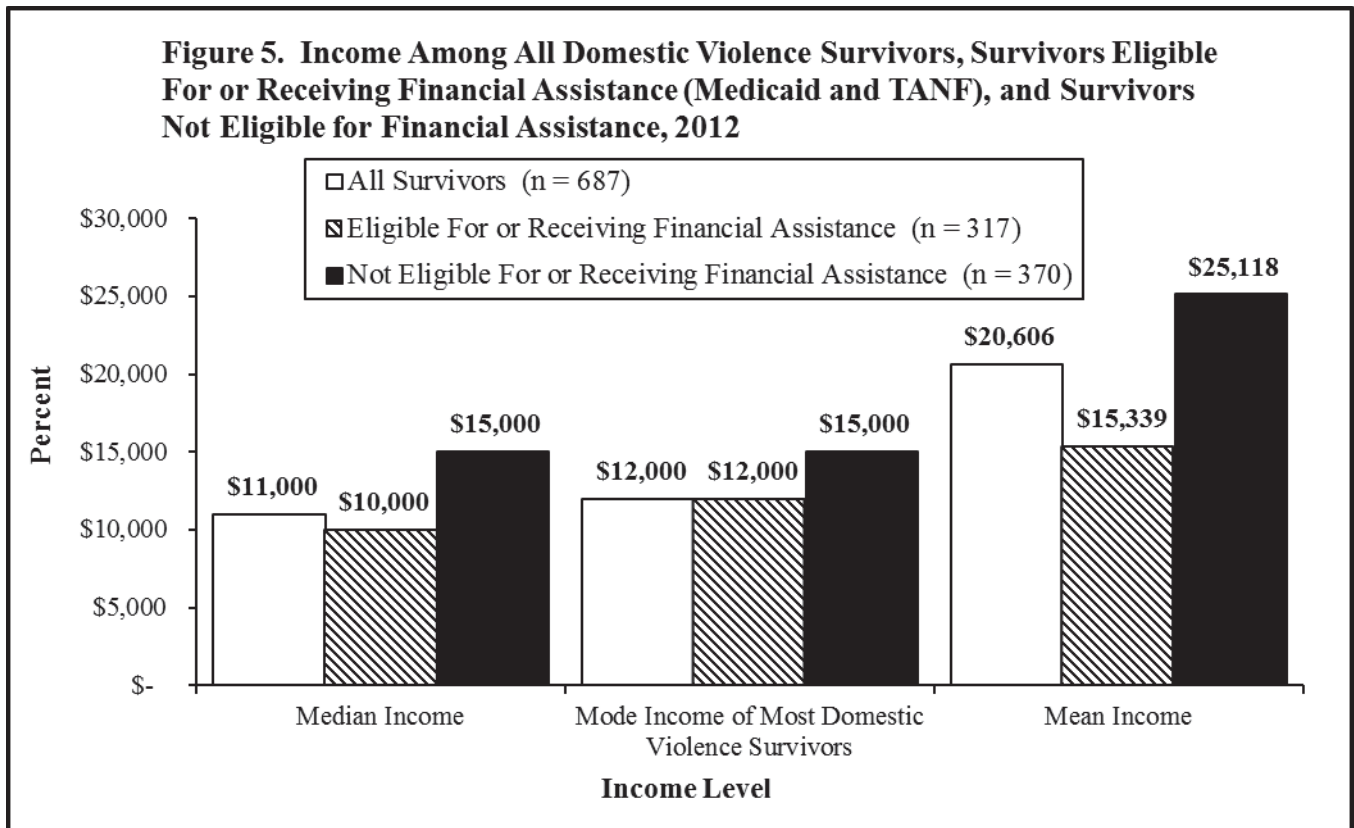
Figure 5. Income Among All Domestic Violence Survivors, Survivors Eligible For or Receiving Financial Assistance (Medicaid and TANF), and Survivors Not Eligible for Financial Assistance, 2012

All Survivors (n = 687)
Eligible For or Receiving Financial Assistance (n = 317)
Not Eligible For or Receiving Financial Assistance (n = 370)

$30,000
$25,000
$20,000
$15,000
$10,000
$5,000
$-

Percent

$11,000
$10,000
$15,000
$12,000
$12,000
$15,000
$20,606
$15,339
$25,118

Median Income
Mode Income of Most Domestic Violence Survivors
Mean Income

Income Level